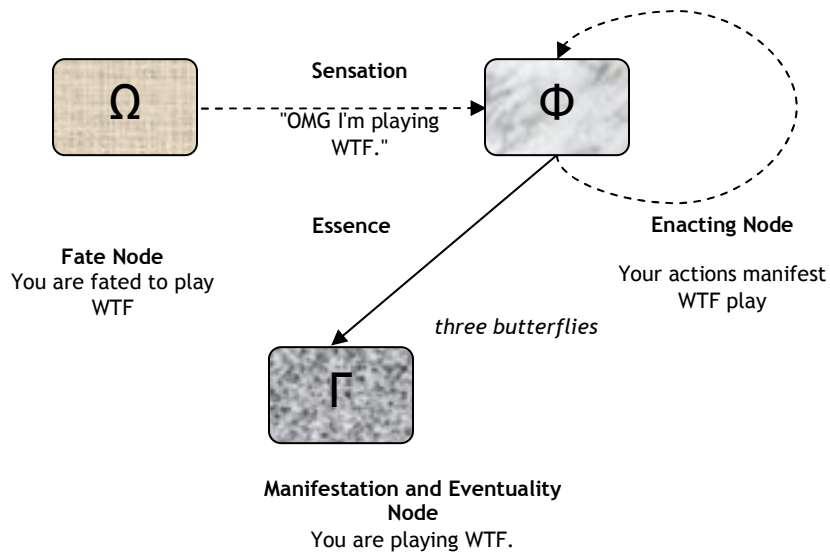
$\Omega$

Sensation

"OMG I'm playing WTF."

$\Phi$

Essence

Enacting Node

Your actions manifest WTF play

Fate Node
You are fated to play WTF

*three butterflies*

$\Gamma$

Manifestation and Eventuality Node
You are playing WTF.